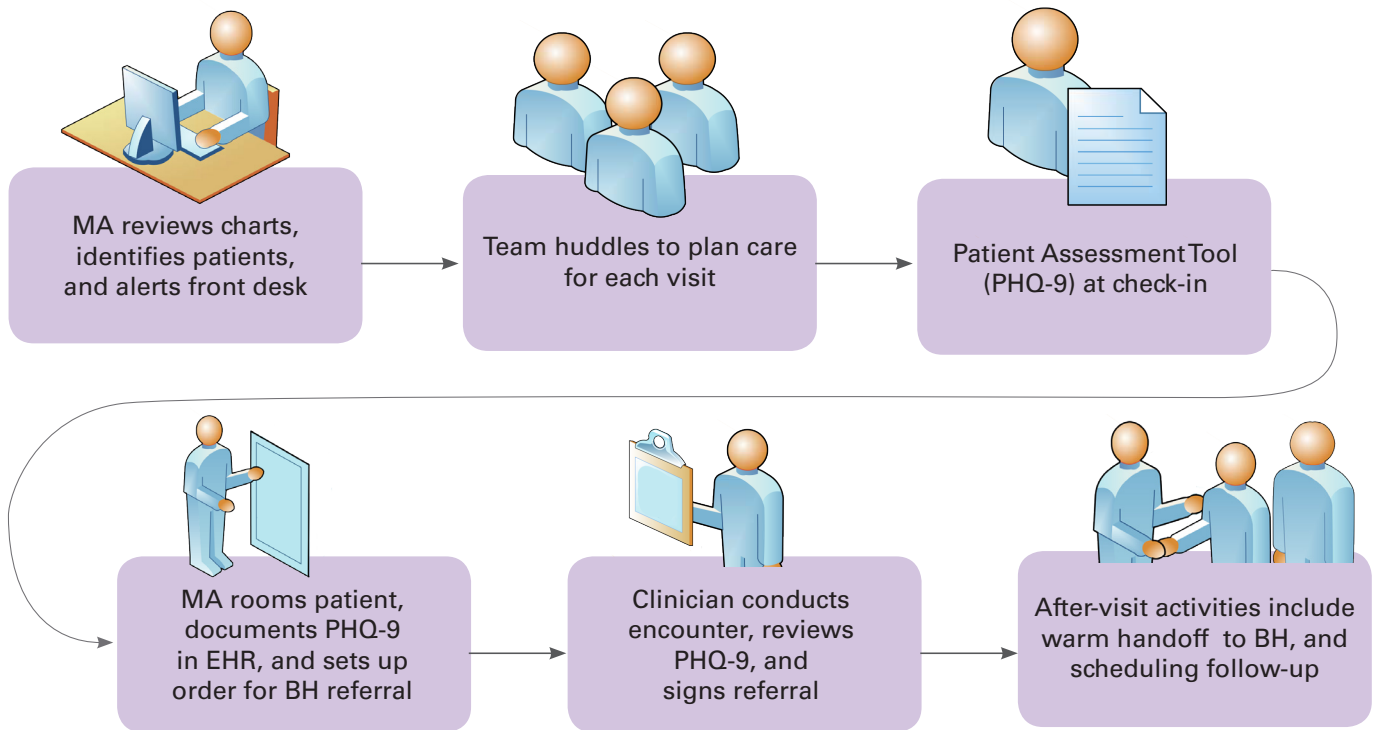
MA reviews charts, identifies patients, and alerts front desk

Team huddles to plan care for each visit

Patient Assessment Tool (PHQ-9) at check-in

MA rooms patient, documents PHQ-9 in EHR, and sets up order for BH referral

Clinician conducts encounter, reviews PHQ-9, and signs referral

After-visit activities include warm handoff to BH, and scheduling follow-up